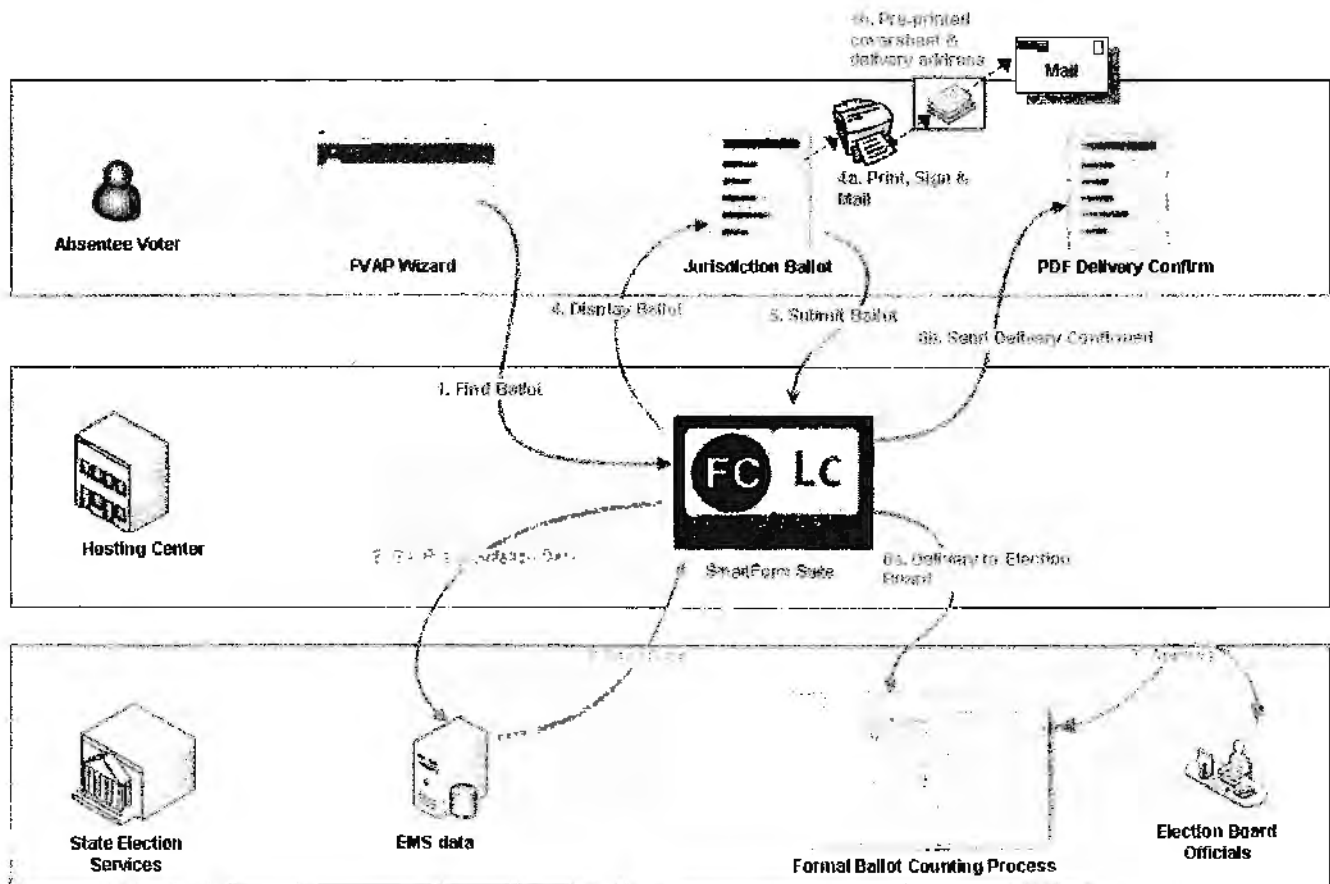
4b. Pre-printed coversheet & delivery address

Mail

Absentee Voter

FVAP Wizard

Jurisdiction Ballot

4a. Print, Sign & Mail

PDF Delivery Confirm

4. Display Ballot

5. Submit Ballot

6b. Send Delivery Confirmed

1. Find Ballot

FC

LC

Hosting Center

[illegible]

SmartForm Suite

6a. Delivery to Election Board

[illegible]

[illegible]

State Election Services

EMS data

Formal Ballot Counting Process

Election Board Officials